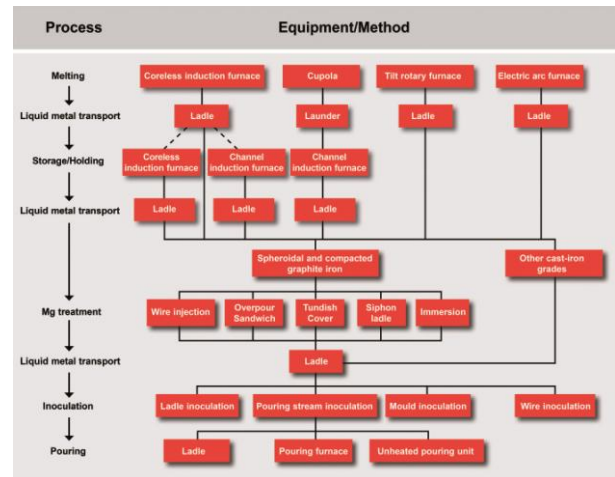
Process

Equipment/Method

Melting

Liquid metal transport

Storage/Holding

Liquid metal transport

Mg treatment

Liquid metal transport

Inoculation

Pouring

Coreless induction furnace

Cupola

Tilt rotary furnace

Electric arc furnace

Ladle

Launder

Ladle

Ladle

Coreless induction furnace

Channel induction furnace

Channel induction furnace

Ladle

Ladle

Ladle

Spheroidal and compacted graphite iron

Other cast-iron grades

Wire injection

Overpour Sandwich

Tundish Cover

Siphon ladle

Immersion

Ladle

Ladle inoculation

Pouring stream inoculation

Mould inoculation

Wire inoculation

Ladle

Pouring furnace

Unheated pouring unit